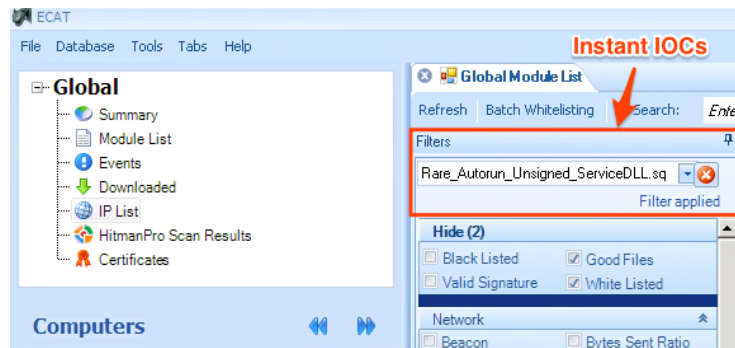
ECAT

File Database Tools Tabs Help

Global
Summary
Module List
Events
Downloaded
IP List
HitmanPro Scan Results
Certificates

Computers

Instant IOCs

Global Module List

Refresh Batch Whitelisting Search: Ente

Filters

Rare_Autorun_Unsigned_ServiceDLL.sq

Filter applied

Hide (2)
Black Listed
Good Files
Valid Signature
White Listed

Network
Beacon
Bytes Sent Ratio